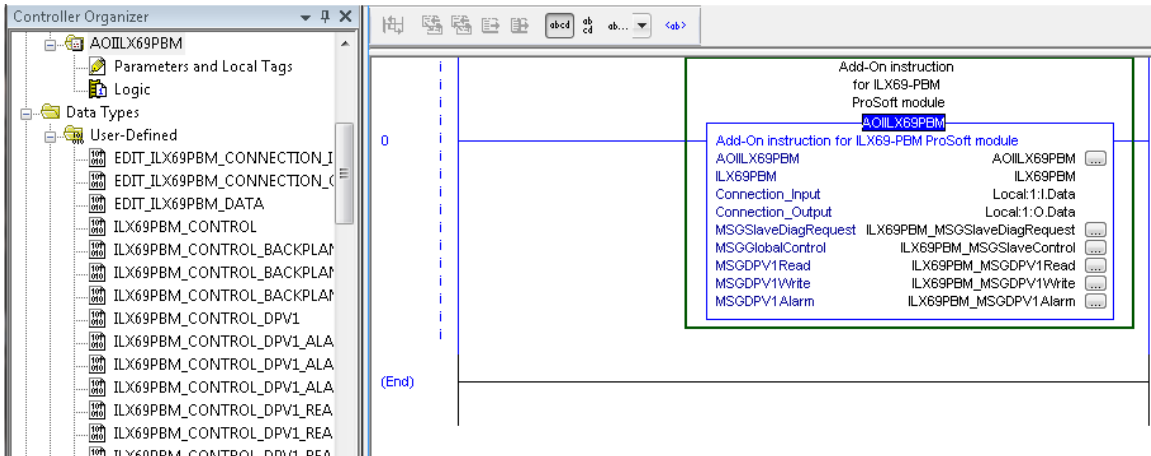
Controller Organizer

AOIILX69PBM
Parameters and Local Tags
Logic
Data Types
User-Defined
EDIT_ILX69PBM_CONNECTION_I
EDIT_ILX69PBM_CONNECTION_(
EDIT_ILX69PBM_DATA
ILX69PBM_CONTROL
ILX69PBM_CONTROL_BACKPLAN
ILX69PBM_CONTROL_BACKPLAN
ILX69PBM_CONTROL_BACKPLAN
ILX69PBM_CONTROL_DPV1
ILX69PBM_CONTROL_DPV1_ALA
ILX69PBM_CONTROL_DPV1_ALA
ILX69PBM_CONTROL_DPV1_ALA
ILX69PBM_CONTROL_DPV1_REA
ILX69PBM_CONTROL_DPV1_REA
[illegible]

abcd ab cd ab... <ab>

0

Add-On instruction for ILX69-PBM ProSoft module
AOIILX69PBM
Add-On instruction for ILX69-PBM ProSoft module

| | |
|---|---|
| AOIILX69PBM | AOIILX69PBM ... |
| ILX69PBM | ILX69PBM |
| Connection_Input | Local:1:I.Data |
| Connection_Output | Local:1:O.Data |
| MSGSlaveDiagRequest | ILX69PBM_MSGSlaveDiagRequest ... |
| MSGGlobalControl | ILX69PBM_MSGSlaveControl ... |
| MSGDPV1Read | ILX69PBM_MSGDPV1Read ... |
| MSGDPV1Write | ILX69PBM_MSGDPV1Write ... |
| MSGDPV1Alarm | ILX69PBM_MSGDPV1Alarm ... |

(End)